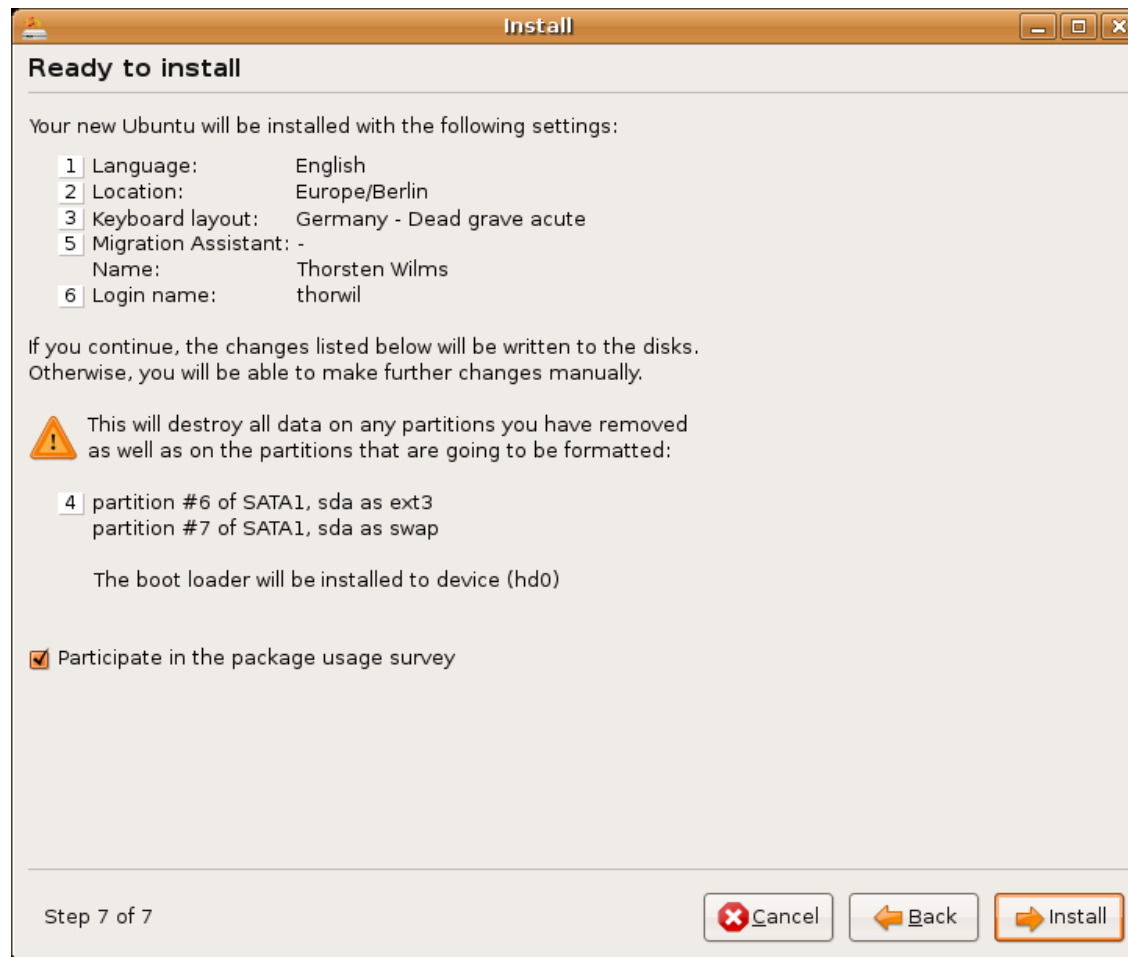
Install

Ready to install

Your new Ubuntu will be installed with the following settings:

1 Language: English
2 Location: Europe/Berlin
3 Keyboard layout: Germany - Dead grave acute
5 Migration Assistant: -
Name: Thorsten Wilms
6 Login name: thorwil

If you continue, the changes listed below will be written to the disks. Otherwise, you will be able to make further changes manually.

This will destroy all data on any partitions you have removed as well as on the partitions that are going to be formatted:

4 partition #6 of SATA1, sda as ext3
partition #7 of SATA1, sda as swap

The boot loader will be installed to device (hd0)

Participate in the package usage survey

Step 7 of 7

Cancel Back Install